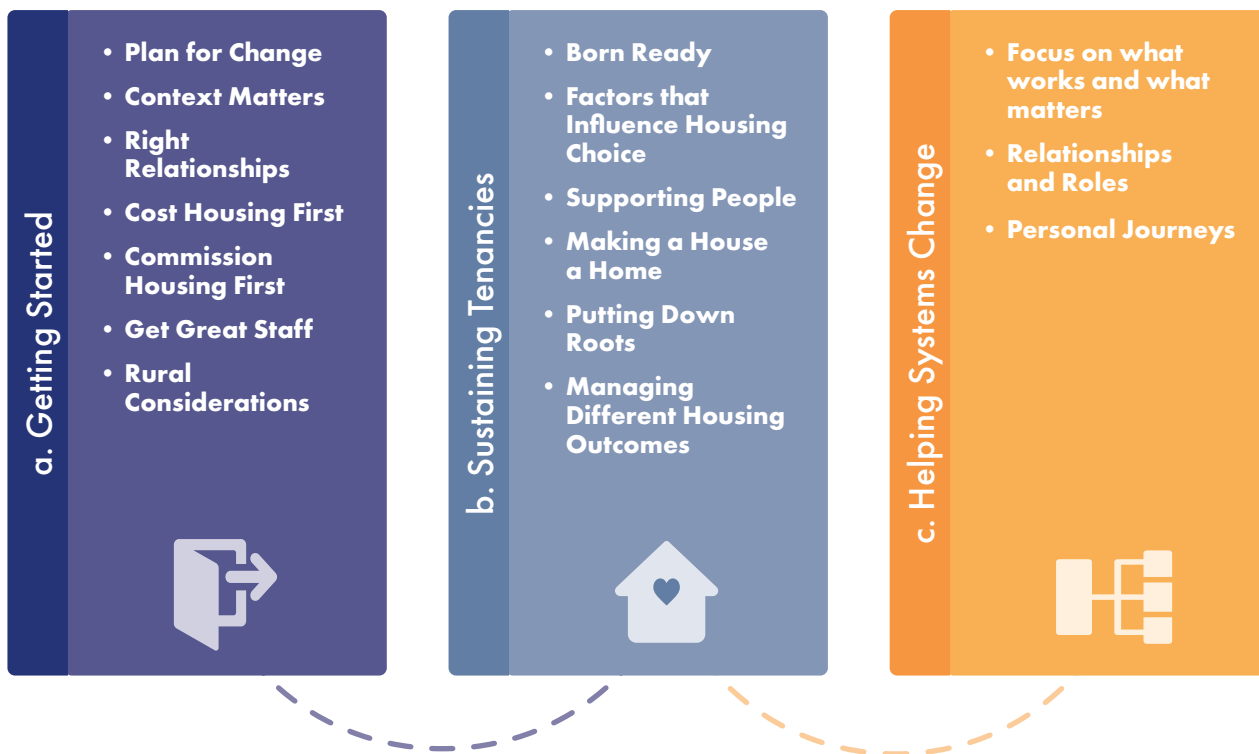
a. Getting Started

- Plan for Change
- Context Matters
- Right Relationships
- Cost Housing First
- Commission Housing First
- Get Great Staff
- Rural Considerations

b. Sustaining Tenancies

- Born Ready
- Factors that Influence Housing Choice
- Supporting People
- Making a House a Home
- Putting Down Roots
- Managing Different Housing Outcomes

c. Helping Systems Change

- Focus on what works and what matters
- Relationships and Roles
- Personal Journeys